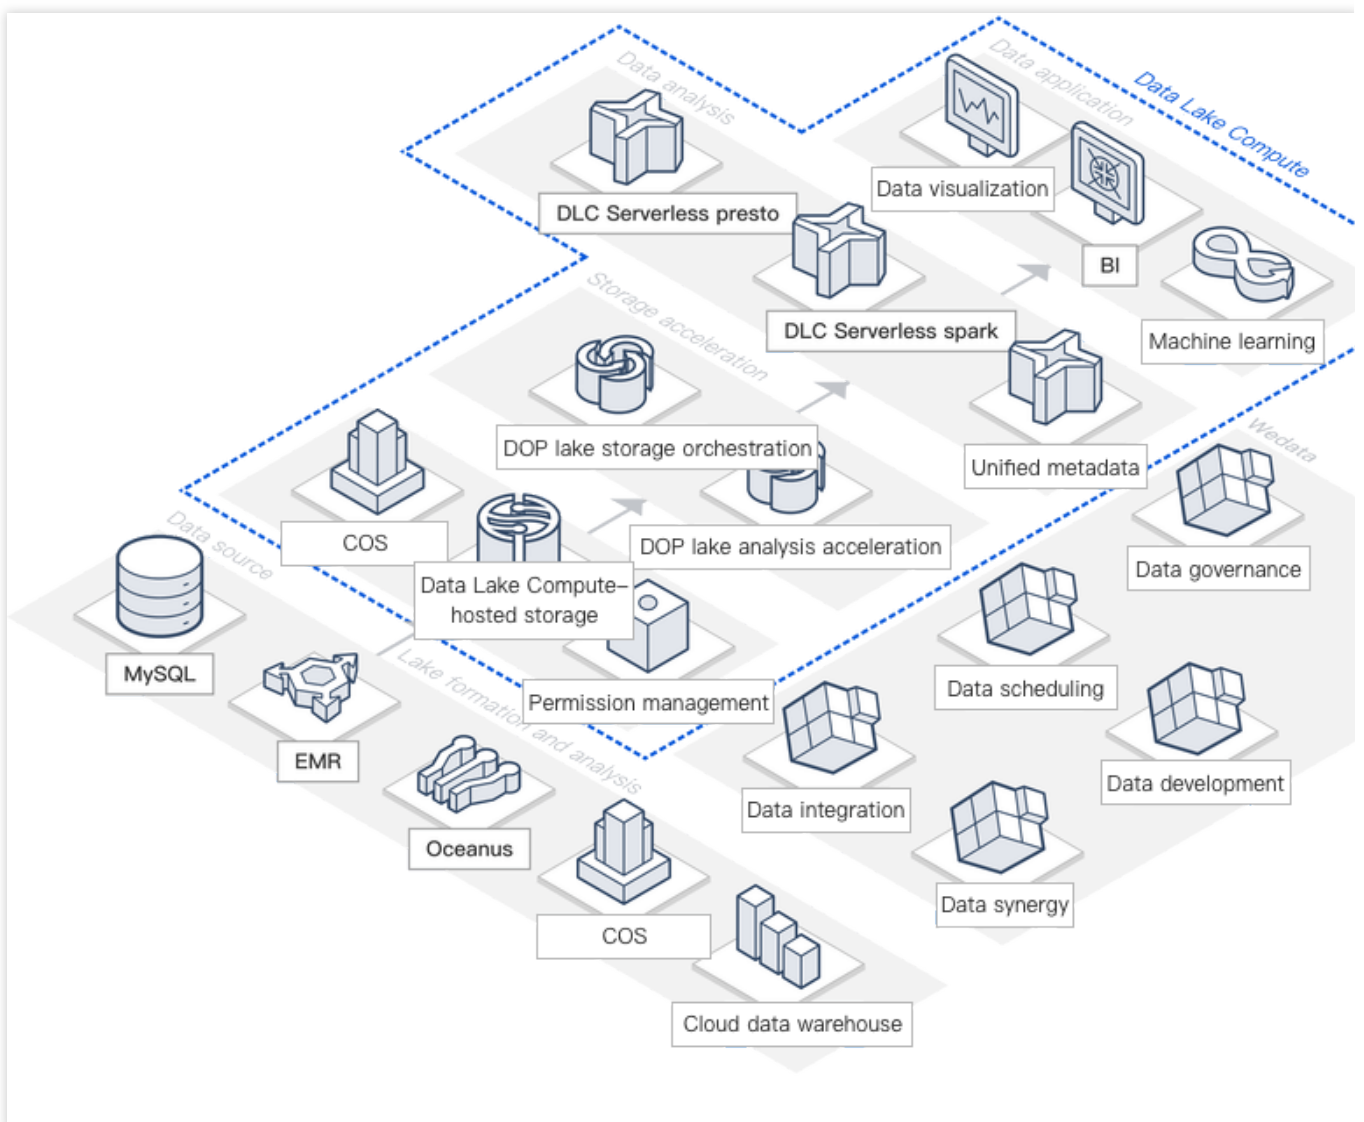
Data Lake Compute

Data analysis

DLC Serverless presto

DLC Serverless spark

Data application

Data visualization

BI

Machine learning

Unified metadata

Storage acceleration

DOP lake storage orchestration

DOP lake analysis acceleration

COS

Data Lake Compute–hosted storage

Permission management

Lake formation and analysis

Data source

MySQL

EMR

Oceanus

COS

Cloud data warehouse

Wedata

Data governance

Data scheduling

Data development

Data integration

Data synergy